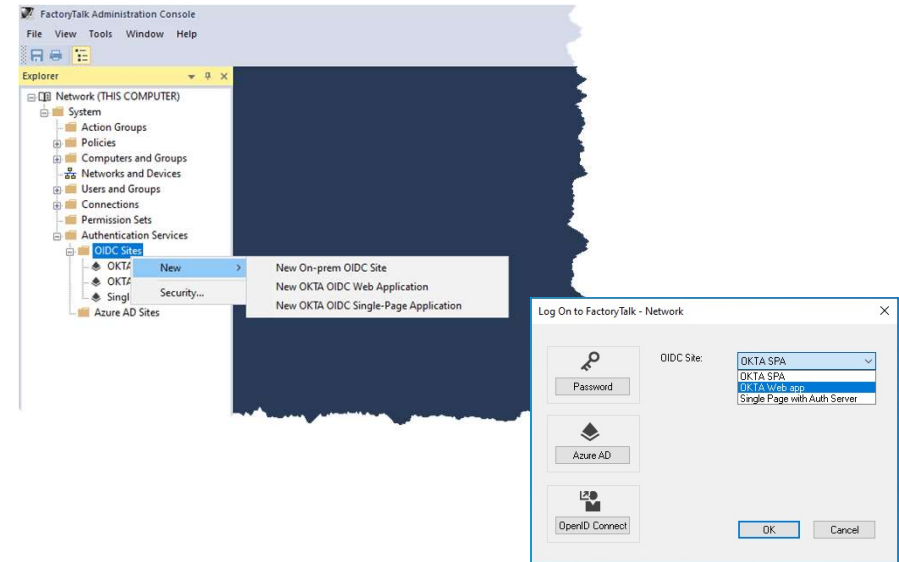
FactoryTalk Administration Console

File View Tools Window Help

Explorer

Network (THIS COMPUTER)
System
Action Groups
Policies
Computers and Groups
Networks and Devices
Users and Groups
Connections
Permission Sets
Authentication Services
OIDC Sites
OKTA
OKTA
Singl
Azure AD Sites

New
Security...

New On-prem OIDC Site
New OKTA OIDC Web Application
New OKTA OIDC Single-Page Application

Log On to FactoryTalk - Network

Password
Azure AD
OpenID Connect

OIDC Site:
OKTA SPA
OKTA SPA
OKTA Web app
Single Page with Auth Server

OK
Cancel